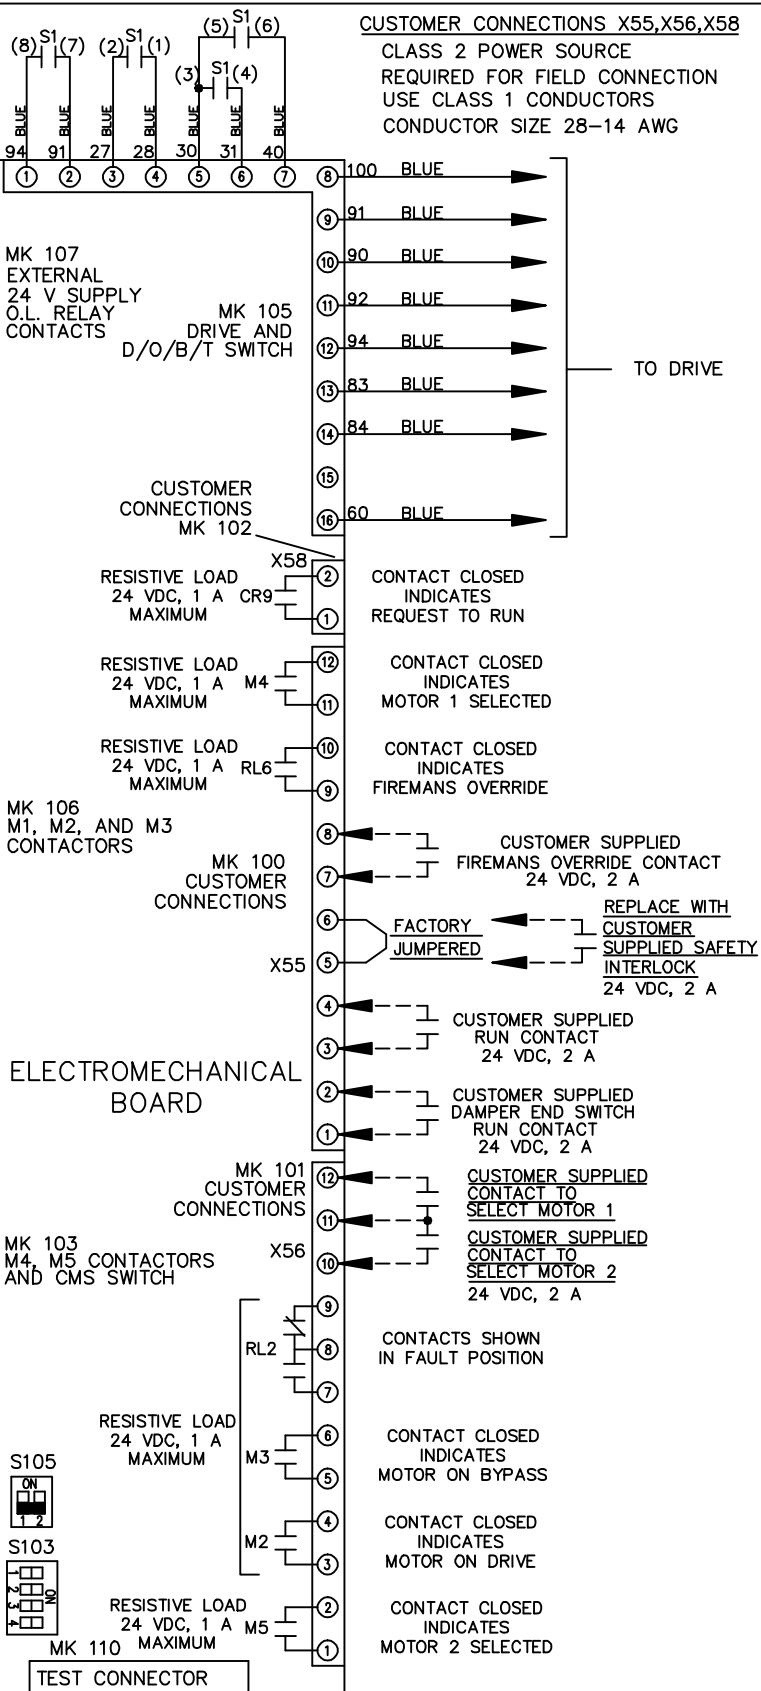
(8) S1 (7)  (2) S1 (1)  (5) S1 (6)  (3) S1 (4)

BLUE BLUE BLUE BLUE BLUE BLUE BLUE

94 91 27 28 30 31 40

① ② ③ ④ ⑤ ⑥ ⑦

CUSTOMER CONNECTIONS X55,X56,X58
CLASS 2 POWER SOURCE
REQUIRED FOR FIELD CONNECTION
USE CLASS 1 CONDUCTORS
CONDUCTOR SIZE 28-14 AWG

⑧ 100 BLUE
⑨ 91 BLUE
⑩ 90 BLUE
⑪ 92 BLUE
⑫ 94 BLUE
⑬ 83 BLUE
⑭ 84 BLUE
⑮
⑯ 60 BLUE

TO DRIVE

MK 107
EXTERNAL
24 V SUPPLY
O.L. RELAY
CONTACTS

MK 105
DRIVE AND
D/O/B/T SWITCH

CUSTOMER
CONNECTIONS
MK 102

X58

RESISTIVE LOAD
24 VDC, 1 A CR9
MAXIMUM
② ①
CONTACT CLOSED
INDICATES
REQUEST TO RUN

RESISTIVE LOAD
24 VDC, 1 A M4
MAXIMUM
⑫ ⑪
CONTACT CLOSED
INDICATES
MOTOR 1 SELECTED

RESISTIVE LOAD
24 VDC, 1 A RL6
MAXIMUM
⑩ ⑨
CONTACT CLOSED
INDICATES
FIREMANS OVERRIDE

MK 106
M1, M2, AND M3
CONTACTORS

MK 100
CUSTOMER
CONNECTIONS

⑧ ⑦
CUSTOMER SUPPLIED
FIREMANS OVERRIDE CONTACT
24 VDC, 2 A

⑥ ⑤
X55
FACTORY
JUMPERED
REPLACE WITH
CUSTOMER
SUPPLIED SAFETY
INTERLOCK
24 VDC, 2 A

④ ③
CUSTOMER SUPPLIED
RUN CONTACT
24 VDC, 2 A

ELECTROMECHANICAL
BOARD

② ①
CUSTOMER SUPPLIED
DAMPER END SWITCH
RUN CONTACT
24 VDC, 2 A

MK 101
CUSTOMER
CONNECTIONS

⑫ ⑪
CUSTOMER SUPPLIED
CONTACT TO
SELECT MOTOR 1

X56
⑩
CUSTOMER SUPPLIED
CONTACT TO
SELECT MOTOR 2
24 VDC, 2 A

MK 103
M4, M5 CONTACTORS
AND CMS SWITCH

RL2
⑨ ⑧ ⑦
CONTACTS SHOWN
IN FAULT POSITION

RESISTIVE LOAD
24 VDC, 1 A
MAXIMUM

M3
⑥ ⑤
CONTACT CLOSED
INDICATES
MOTOR ON BYPASS

S105
ON
1 2

M2
④ ③
CONTACT CLOSED
INDICATES
MOTOR ON DRIVE

S103
1 2 3 4 ON

RESISTIVE LOAD
24 VDC, 1 A M5
MAXIMUM
② ①
CONTACT CLOSED
INDICATES
MOTOR 2 SELECTED

MK 110
TEST CONNECTOR